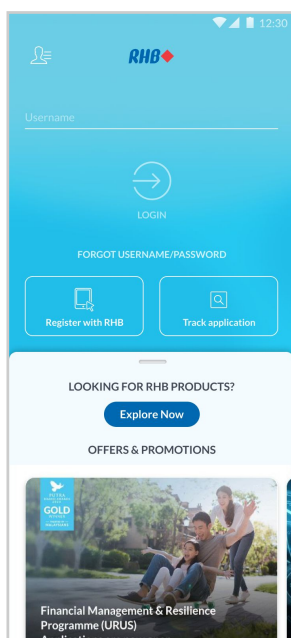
12:30

RHB

Username

LOGIN

FORGOT USERNAME/PASSWORD

Register with RHB

Track application

LOOKING FOR RHB PRODUCTS?

Explore Now

OFFERS & PROMOTIONS

GOLD

Financial Management & Resilience Programme (URUS)
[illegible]